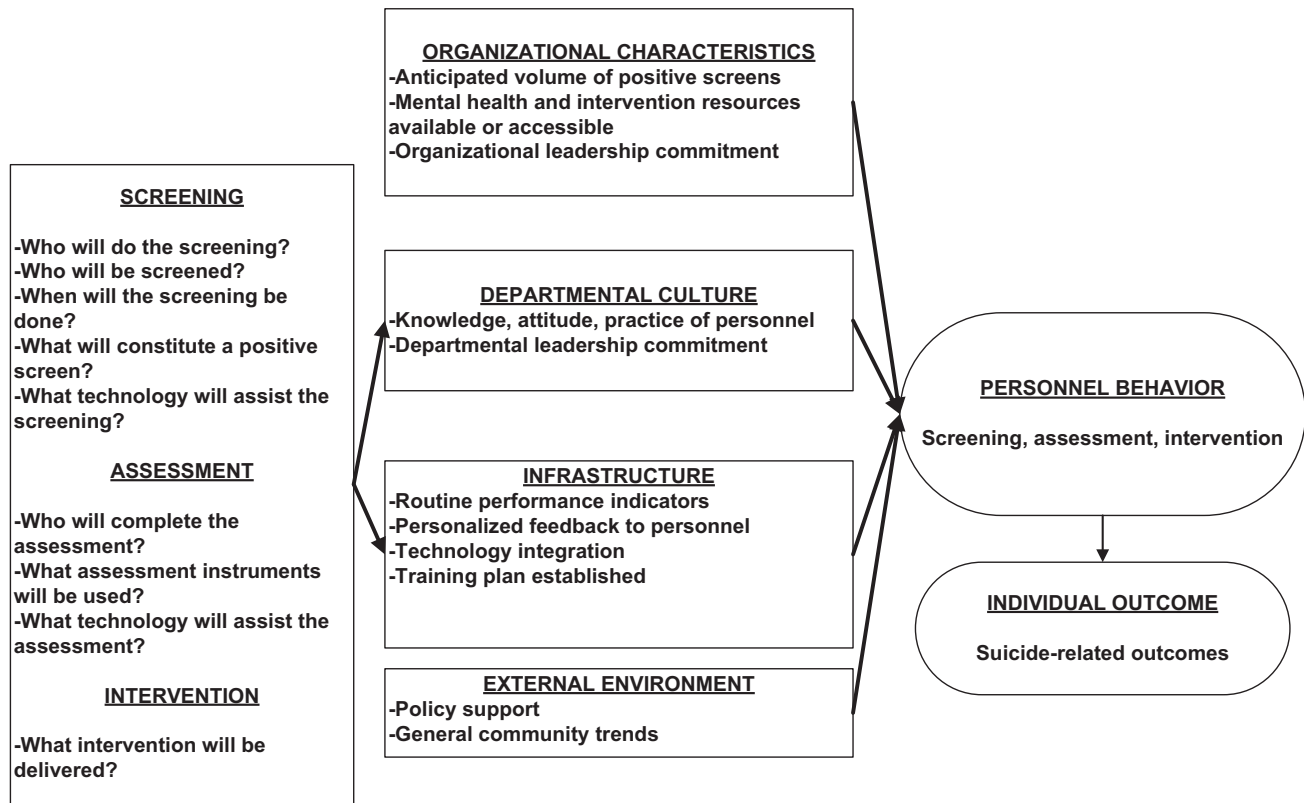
SCREENING

-Who will do the screening?
-Who will be screened?
-When will the screening be done?
-What will constitute a positive screen?
-What technology will assist the screening?

ASSESSMENT

-Who will complete the assessment?
-What assessment instruments will be used?
-What technology will assist the assessment?

INTERVENTION

-What intervention will be delivered?

ORGANIZATIONAL CHARACTERISTICS
-Anticipated volume of positive screens
-Mental health and intervention resources available or accessible
-Organizational leadership commitment

DEPARTMENTAL CULTURE
-Knowledge, attitude, practice of personnel
-Departmental leadership commitment

INFRASTRUCTURE
-Routine performance indicators
-Personalized feedback to personnel
-Technology integration
-Training plan established

EXTERNAL ENVIRONMENT
-Policy support
-General community trends

PERSONNEL BEHAVIOR

Screening, assessment, intervention

INDIVIDUAL OUTCOME

Suicide-related outcomes